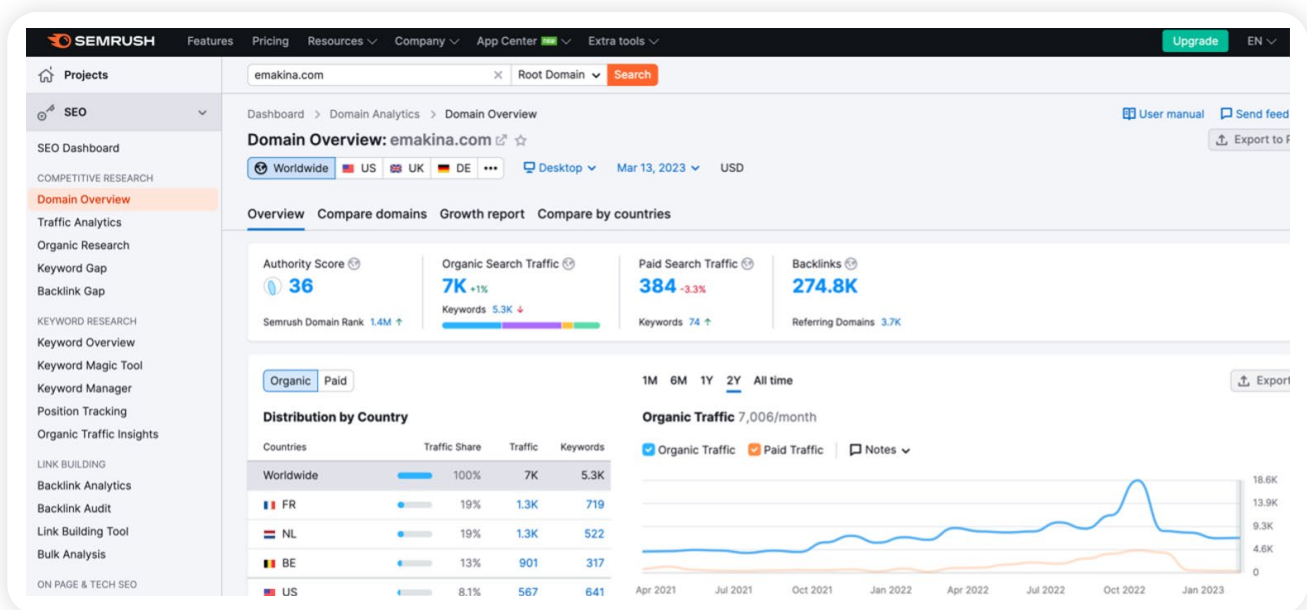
SEMRUSH Features Pricing Resources Company App Center new Extra tools Upgrade EN

Projects

SEO

SEO Dashboard

COMPETITIVE RESEARCH

Domain Overview
Traffic Analytics
Organic Research
Keyword Gap
Backlink Gap

KEYWORD RESEARCH

Keyword Overview
Keyword Magic Tool
Keyword Manager
Position Tracking
Organic Traffic Insights

LINK BUILDING

Backlink Analytics
Backlink Audit
Link Building Tool
Bulk Analysis

ON PAGE & TECH SEO

emakina.com Root Domain Search

Dashboard > Domain Analytics > Domain Overview

User manual Send feed

Domain Overview: emakina.com

Export to

Worldwide US UK DE ••• Desktop Mar 13, 2023 USD

Overview Compare domains Growth report Compare by countries

Authority Score 36 Semrush Domain Rank 1.4M

Organic Search Traffic 7K +1% Keywords 5.3K

Paid Search Traffic 384 -3.3% Keywords 74

Backlinks 274.8K Referring Domains 3.7K

Organic Paid

Distribution by Country

| Countries | Traffic Share | Traffic | Keywords |
|---|---|---|---|
| Worldwide | 100% | 7K | 5.3K |
| FR | 19% | 1.3K | 719 |
| NL | 19% | 1.3K | 522 |
| BE | 13% | 901 | 317 |
| US | 8.1% | 567 | 641 |

1M 6M 1Y 2Y All time

Export

Organic Traffic 7,006/month

Organic Traffic Paid Traffic Notes

18.6K
13.9K
9.3K
4.6K
0

Apr 2021 Jul 2021 Oct 2021 Jan 2022 Apr 2022 Jul 2022 Oct 2022 Jan 2023